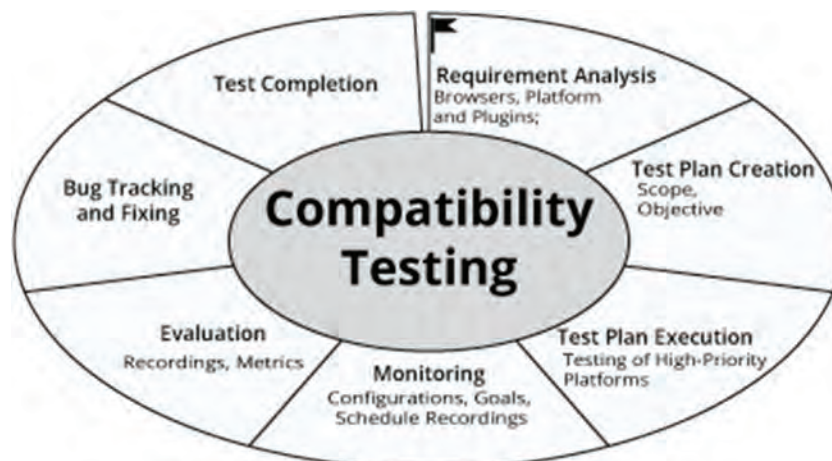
Compatibility Testing

Requirement Analysis
Browsers, Platform and Plugins;

Test Plan Creation
Scope, Objective

Test Plan Execution
Testing of High-Priority Platforms

Monitoring
Configurations, Goals, Schedule Recordings

Evaluation
Recordings, Metrics

Bug Tracking and Fixing

Test Completion